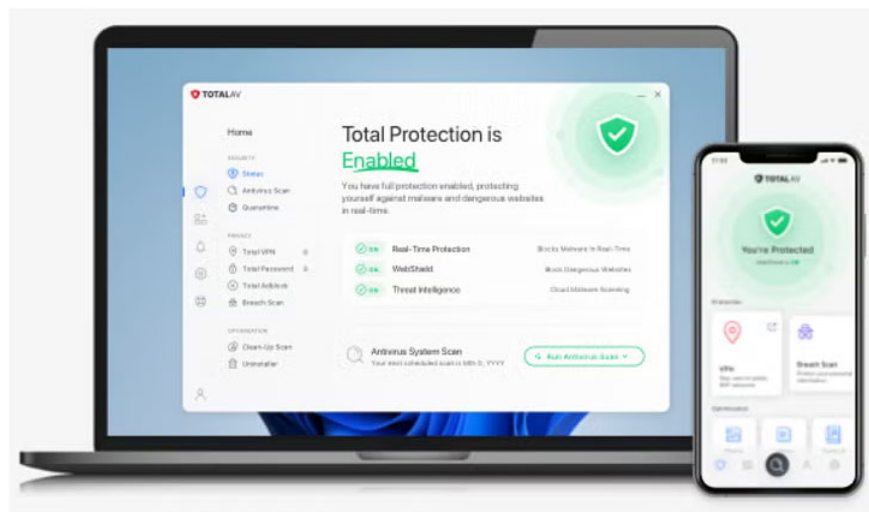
TOTALAV

Home

SECURITY
Status
Antivirus Scan
Quarantine

PRIVACY
Total VPN
Total Password
Total Adblock
Breach Scan

OPTIMISATION
Clean-Up Scan
Uninstaller

Total Protection is Enabled

You have full protection enabled, protecting yourself against malware and dangerous websites in real-time.

ON Real-Time Protection Blocks Malware In Real-Time
ON WebShield Block Dangerous Websites
ON Threat Intelligence Cloud Malware Scanning

Antivirus System Scan
Your next scheduled scan is MM D, YYYY

Run Antivirus Scan

TOTALAV

You're Protected

Protection

VPN

Breach Scan

Optimisation